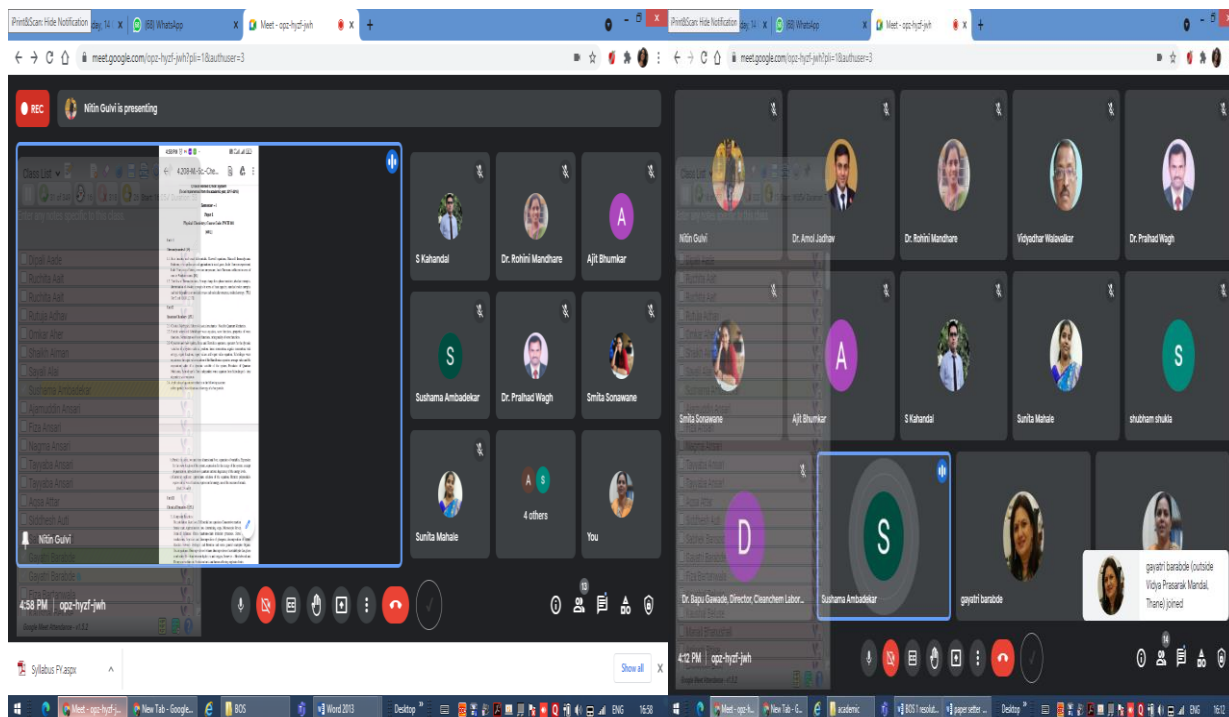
iPrint&Scan: Hide Notification
(68) WhatsApp
Meet - opz-hyzf-jwh
meet.google.com/opz-hyzf-jwh?pli=1&authuser=3
REC
Nitin Gulvi is presenting
Class List
Divya Aade
Ruchita Aaf
Ruchita Aaf
Rutuja Adhav
Omkar Aher
Shaikh Amaan
Sayali Alai
Sushama Ambadekar
Ajamuddin Ansari
Fiza Ansari
Nagma Ansari
Tabrabz Ansari
Tayyaba Ansari
Anas Attar
Siddhesh Aute
Nitin Gulvi
Gayatri Barabde
Physical Chemistry Course Code: PHCH-501
S Kahandal
Dr. Rohini Mandhare
A
Ajit Bhumkar
S
Sushama Ambadekar
Dr. Pralhad Wagh
Smita Sonawane
Sunita Mahale
A S
4 others
You
4:58 PM | opz-hyzf-jwh
13
Syllabus PY.aspx
Show all
Meet - opz-hyzf-j...
New Tab - Google...
BOS
Word 2013
Desktop
ENG
16:58
iPrint&Scan: Hide Notification
(68) WhatsApp
Meet - opz-hyzf-jwh
meet.google.com/opz-hyzf-jwh?pli=1&authuser=3
Nitin Gulvi
Dr. Amol Jadhav
Dr. Rohini Mandhare
Vidyadhar Walavalkar
Dr. Pralhad Wagh
Smita Sonawane
A
Ajit Bhumkar
S Kahandal
Sunita Mahale
S
shubham shukla
D
Dr. Bapu Gawade, Director, Cleanchem Labor...
S
Sushama Ambadekar
gayatri barabde
gayatri barabde (outside Vidya Prasarak Mandal, Thane) joined
4:12 PM | opz-hyzf-jwh
14
Meet - opz-h...
New Tab - G...
academic
BOS 1 resolut...
paper setter ...
Desktop
ENG
16:12